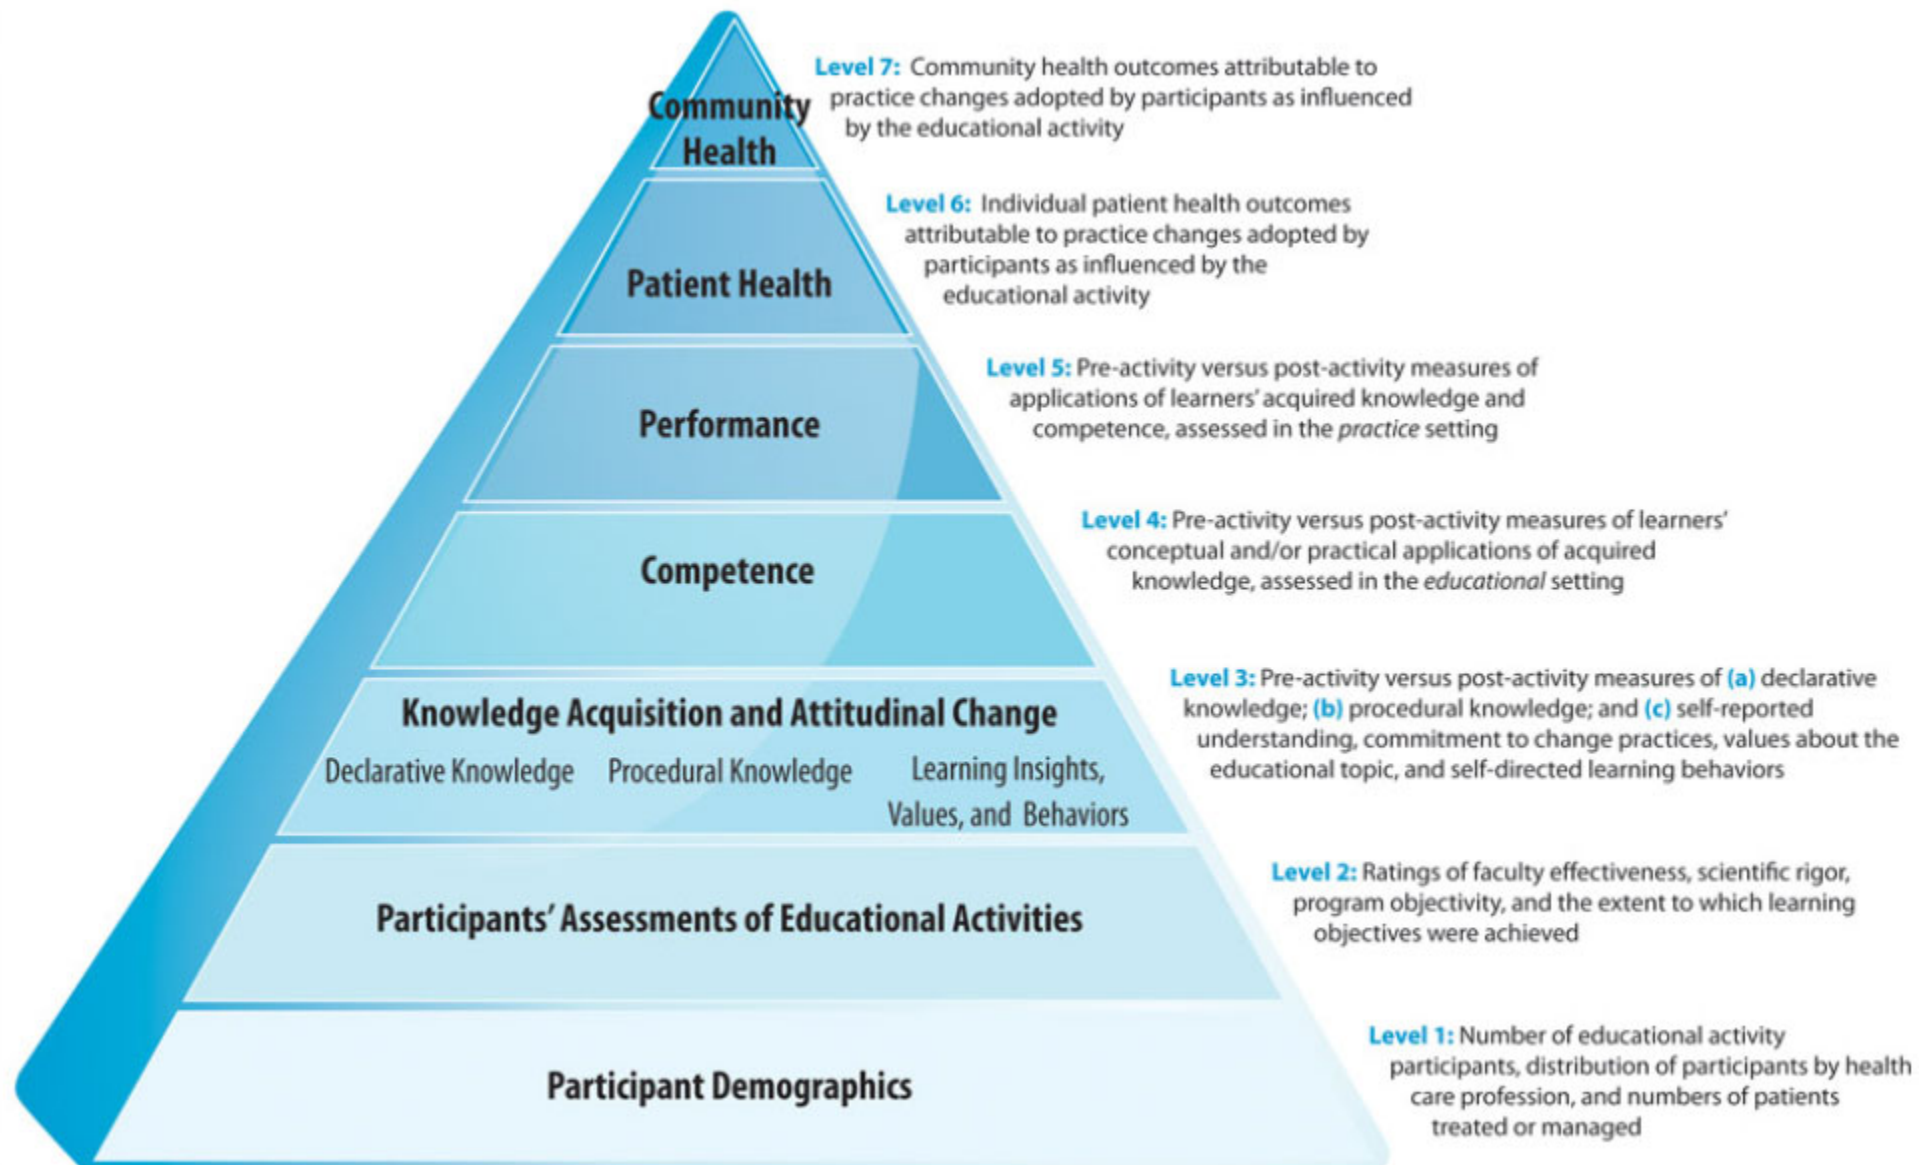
Community Health

Level 7: Community health outcomes attributable to practice changes adopted by participants as influenced by the educational activity

Patient Health

Level 6: Individual patient health outcomes attributable to practice changes adopted by participants as influenced by the educational activity

Performance

Level 5: Pre-activity versus post-activity measures of applications of learners' acquired knowledge and competence, assessed in the *practice* setting

Competence

Level 4: Pre-activity versus post-activity measures of learners' conceptual and/or practical applications of acquired knowledge, assessed in the *educational* setting

Knowledge Acquisition and Attitudinal Change

Declarative Knowledge

Procedural Knowledge

Learning Insights, Values, and Behaviors

Level 3: Pre-activity versus post-activity measures of (a) declarative knowledge; (b) procedural knowledge; and (c) self-reported understanding, commitment to change practices, values about the educational topic, and self-directed learning behaviors

Participants' Assessments of Educational Activities

Level 2: Ratings of faculty effectiveness, scientific rigor, program objectivity, and the extent to which learning objectives were achieved

Participant Demographics

Level 1: Number of educational activity participants, distribution of participants by health care profession, and numbers of patients treated or managed